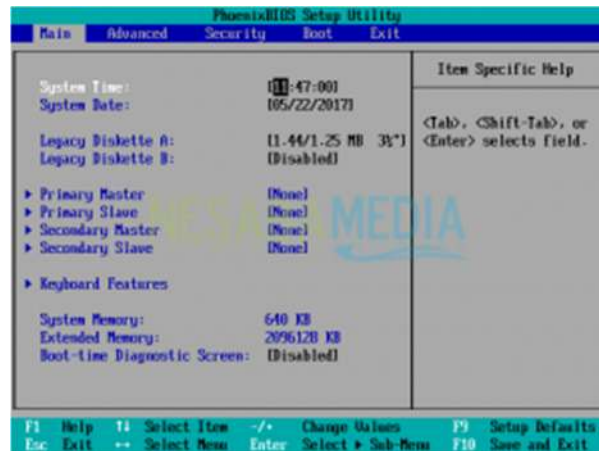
PhoenixBIOS Setup Utility

Main Advanced Security Boot Exit

System Time: [11:47:00]
System Date: [05/22/2017]

Legacy Diskette A: [1.44/1.25 MB 3½"]
Legacy Diskette B: [Disabled]

▸ Primary Master [None]
▸ Primary Slave [None]
▸ Secondary Master [None]
▸ Secondary Slave [None]

▸ Keyboard Features

System Memory: 640 KB
Extended Memory: 2096128 KB
Boot-time Diagnostic Screen: [Disabled]

Item Specific Help

<Tab>, <Shift-Tab>, or <Enter> selects field.

NESABAMEDIA

F1 Help ↑↓ Select Item -/+ Change Values F9 Setup Defaults
Esc Exit ↔ Select Menu Enter Select ▸ Sub-Menu F10 Save and Exit